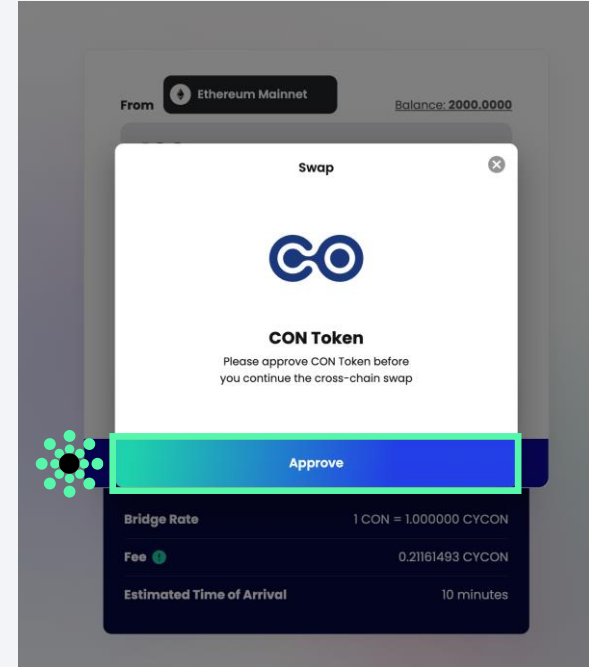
From Ethereum Mainnet

Balance: 2000.0000

Swap

CON Token

Please approve CON Token before you continue the cross-chain swap

Approve

| Bridge Rate | 1 CON = 1.000000 CYCON |
|---|---|
| Fee | 0.21161493 CYCON |
| Estimated Time of Arrival | 10 minutes |